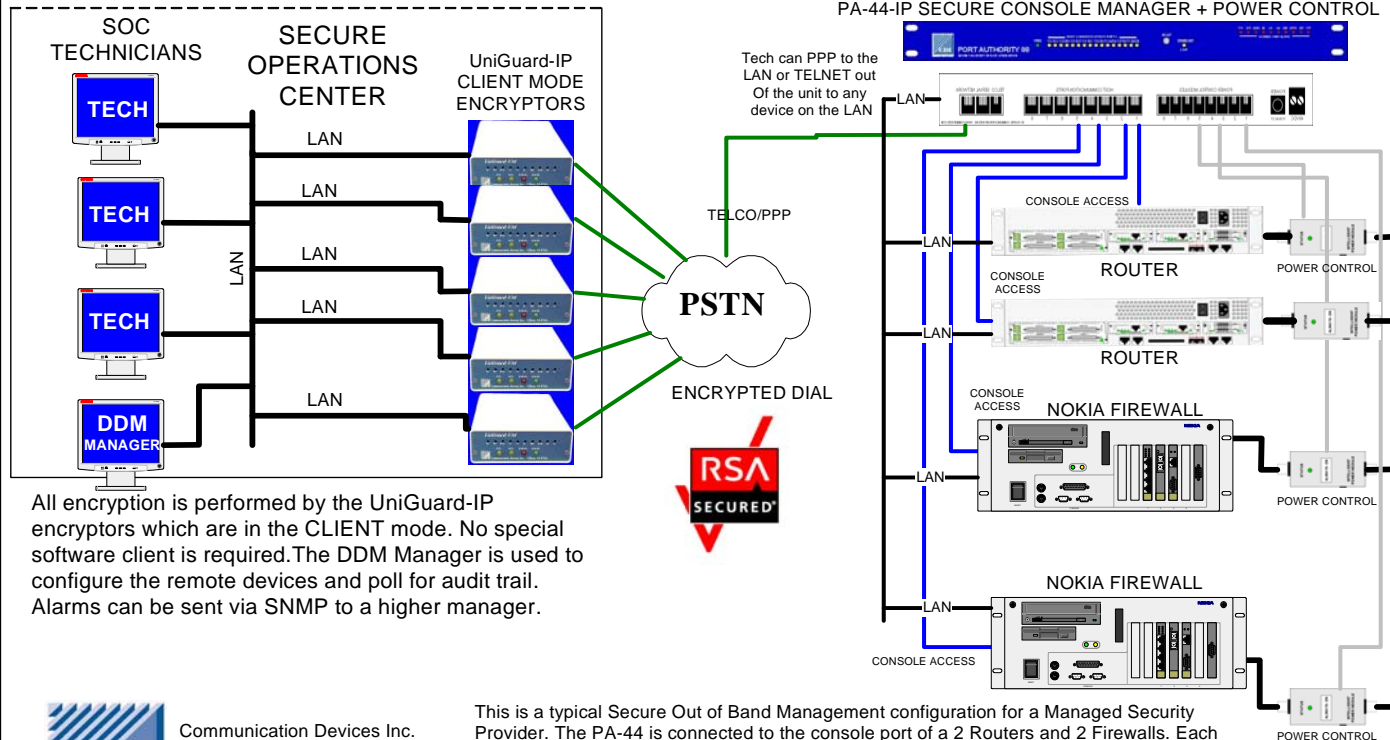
SOC TECHNICIANS

SECURE OPERATIONS CENTER

UniGuard-IP CLIENT MODE ENCRYPTORS

TECH

TECH

TECH

DDM MANAGER

LAN

LAN

LAN

LAN

LAN

LAN

PA-44-IP SECURE CONSOLE MANAGER + POWER CONTROL

PORT AUTHORITY 88

Tech can PPP to the LAN or TELNET out Of the unit to any device on the LAN

LAN

TELCO/PPP

PSTN

ENCRYPTED DIAL

RSA SECURED

CONSOLE ACCESS

LAN

ROUTER

POWER CONTROL

CONSOLE ACCESS

LAN

ROUTER

CONSOLE ACCESS

NOKIA FIREWALL

LAN

POWER CONTROL

NOKIA FIREWALL

LAN

CONSOLE ACCESS

POWER CONTROL

All encryption is performed by the UniGuard-IP encryptors which are in the CLIENT mode. No special software client is required.The DDM Manager is used to configure the remote devices and poll for audit trail. Alarms can be sent via SNMP to a higher manager.

Communication Devices Inc.

This is a typical Secure Out of Band Management configuration for a Managed Security Provider. The PA-44 is connected to the console port of a 2 Routers and 2 Firewalls. Each